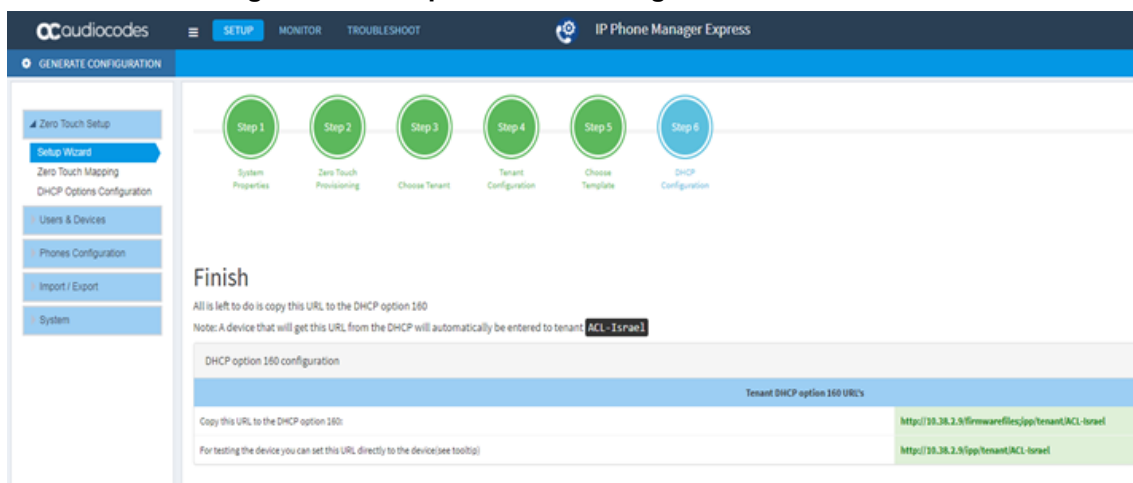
audiocodes SETUP MONITOR TROUBLESHOOT IP Phone Manager Express

GENERATE CONFIGURATION

Zero Touch Setup
Setup Wizard
Zero Touch Mapping
DHCP Options Configuration
Users & Devices
Phones Configuration
Import / Export
System

Step 1 System Properties
Step 2 Zero Touch Provisioning
Step 3 Choose Tenant
Step 4 Tenant Configuration
Step 5 Choose Template
Step 6 DHCP Configuration

Finish

All is left to do is copy this URL to the DHCP option 160

Note: A device that will get this URL from the DHCP will automatically be entered to tenant ACL-Israel

DHCP option 160 configuration

| | Tenant DHCP option 160 URL's |
|---|---|
| Copy this URL to the DHCP option 160: | http://10.38.2.9/firmwarefiles;ipp/tenant/ACL-Israel |
| For testing the device you can set this URL directly to the device(see tooltip) | http://10.38.2.9/ipp/tenant/ACL-Israel |